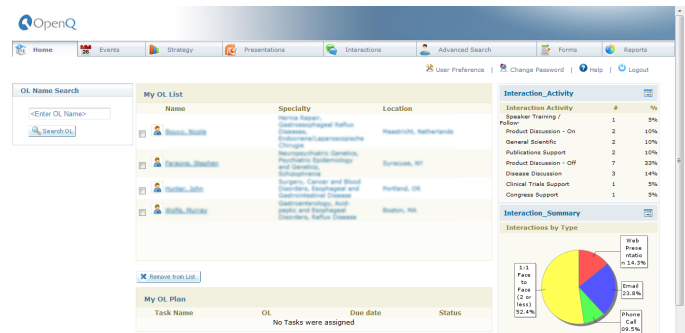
OpenQ

Home | Events | Strategy | Presentations | Interactions | Advanced Search | Forms | Reports

User Preference | Change Password | Help | Logout

OL Name Search

<Enter OL Name>

Search OL

My OL List

| | Name | Specialty | Location |
|---|---|---|---|
| | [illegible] | Hernia Repair, Gastroesophageal Reflux Diseases, Endocrine/Laparoscopiche Chirurgie | Maastricht, Netherlands |
| | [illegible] | Neuropsychiatric Genetics, Psychiatric Epidemiology and Genetics, Schizophrenia | Syracuse, NY |
| | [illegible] | Surgery, Cancer and Blood Disorders, Esophageal and Gastrointestinal Disease | Portland, OR |
| | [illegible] | Gastroenterology, Acid-peptic and Esophageal Disorders, Reflux Disease | Boston, MA |

Remove from List

My OL Plan

| Task Name | OL | Due date | Status |
|---|---|---|---|
| No Tasks were assigned | | | |

Interaction_Activity

| Interaction Activity | # | % |
|---|---|---|
| Speaker Training / Follow | 1 | 5% |
| Product Discussion - On | 2 | 10% |
| General Scientific | 2 | 10% |
| Publications Support | 2 | 10% |
| Product Discussion - Off | 7 | 33% |
| Disease Discussion | 3 | 14% |
| Clinical Trials Support | 1 | 5% |
| Congress Support | 1 | 5% |

Interaction_Summary

Interactions by Type

1:1 Face to Face (2 or less) 52.4%

Web Presentation 14.3%

Email 23.8%

Phone Call 09.5%